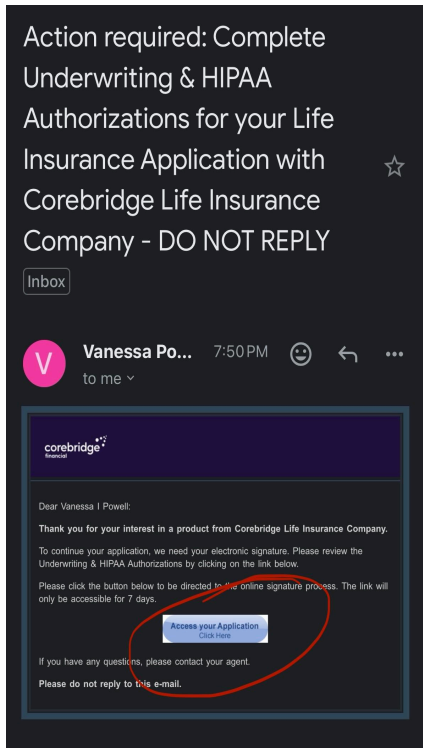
Action required: Complete Underwriting & HIPAA Authorizations for your Life Insurance Application with Corebridge Life Insurance Company - DO NOT REPLY

Inbox

V

Vanessa Po... 7:50 PM

to me

corebridge financial

Dear Vanessa I Powell:

Thank you for your interest in a product from Corebridge Life Insurance Company.

To continue your application, we need your electronic signature. Please review the Underwriting & HIPAA Authorizations by clicking on the link below.

Please click the button below to be directed to the online signature process. The link will only be accessible for 7 days.

Access your Application
Click Here

If you have any questions, please contact your agent.

Please do not reply to this e-mail.